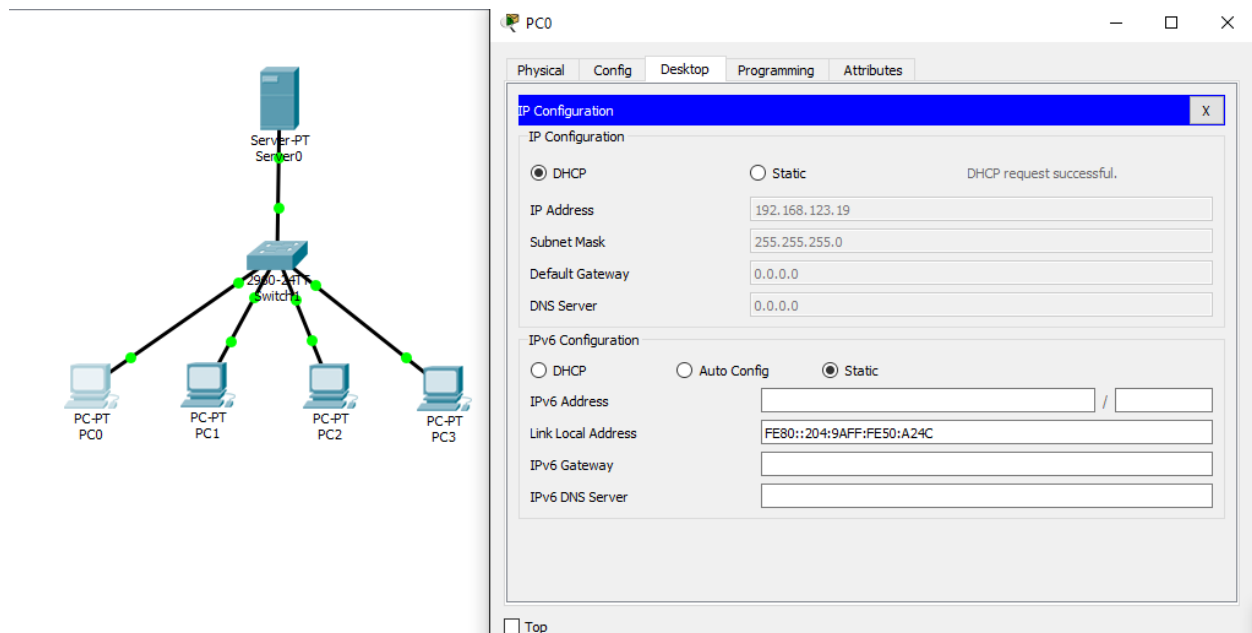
Server-PT
Server0

2960-24TT
Switch1

PC-PT
PC0

PC-PT
PC1

PC-PT
PC2

PC-PT
PC3

PC0

Physical | Config | Desktop | Programming | Attributes

IP Configuration
X

IP Configuration

DHCP
Static
DHCP request successful.

IP Address 192.168.123.19
Subnet Mask 255.255.255.0
Default Gateway 0.0.0.0
DNS Server 0.0.0.0

IPv6 Configuration

DHCP
Auto Config
Static

IPv6 Address /
Link Local Address FE80::204:9AFF:FE50:A24C
IPv6 Gateway
IPv6 DNS Server

Top